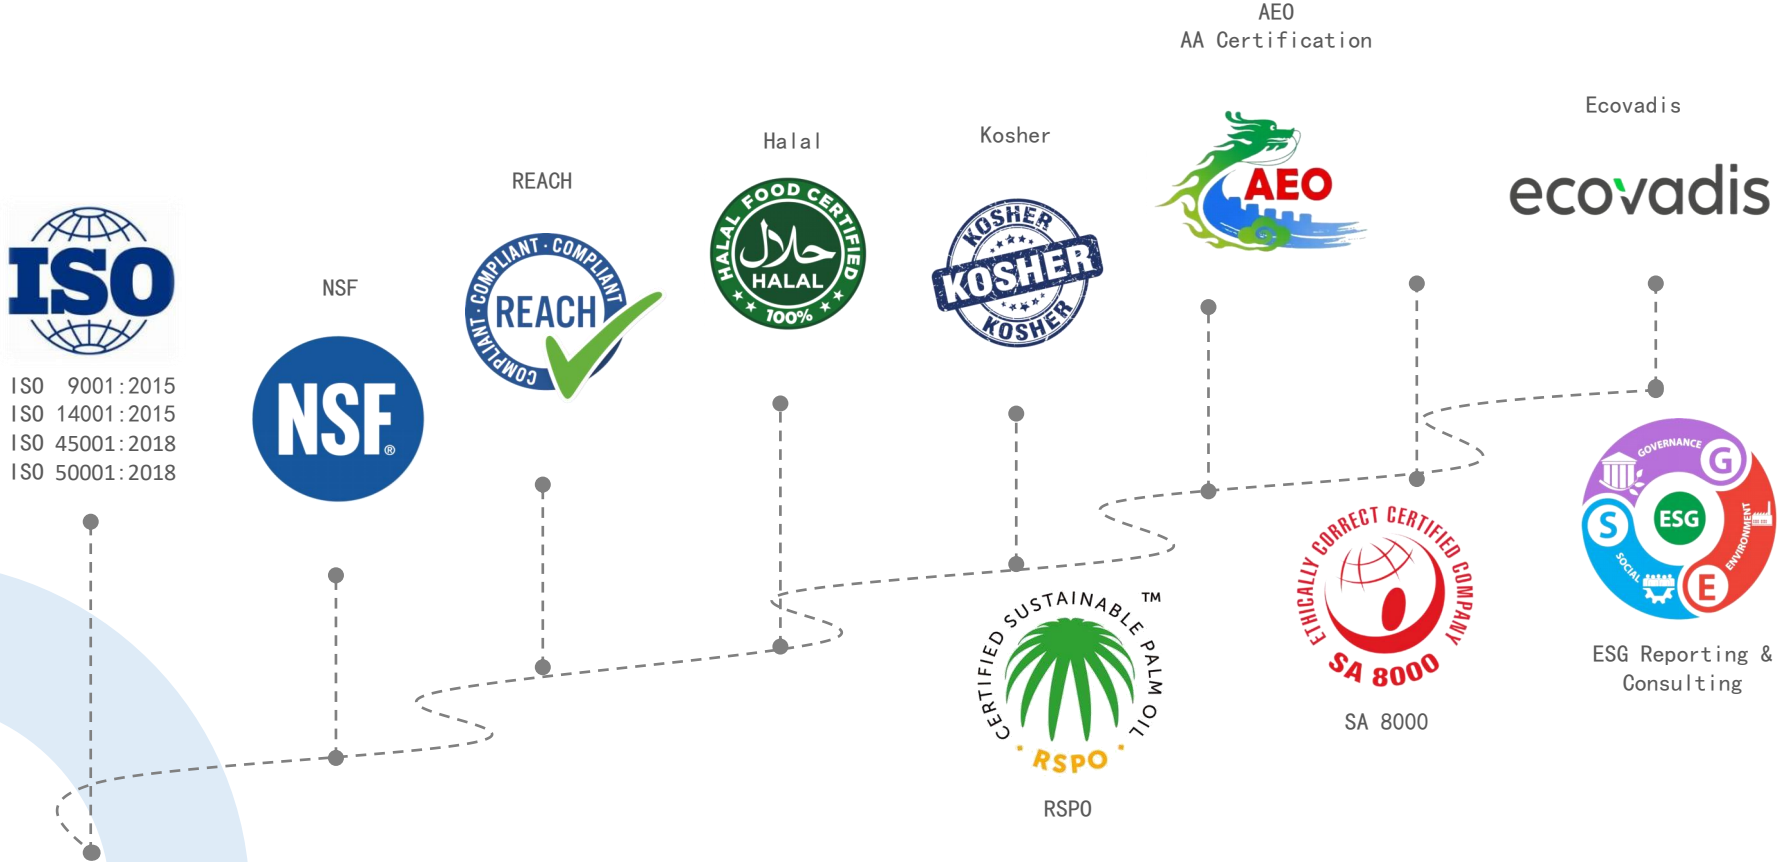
AEO
AA Certification

Ecovadis

Halal

Kosher

REACH

NSF

ISO

ISO 9001:2015
ISO 14001:2015
ISO 45001:2018
ISO 50001:2018

NSF

COMPLIANT · COMPLIANT · COMPLIANT
REACH

HALAL FOOD CERTIFIED
HALAL
100%

KOSHER
KOSHER
KOSHER

AEO

ecovadis

CERTIFIED SUSTAINABLE PALM OIL ™
RSPO

RSPO

ETHICALLY CORRECT CERTIFIED COMPANY
SA 8000

SA 8000

GOVERNANCE
G
ESG
S
SOCIAL
ENVIRONMENT
E

ESG Reporting & Consulting